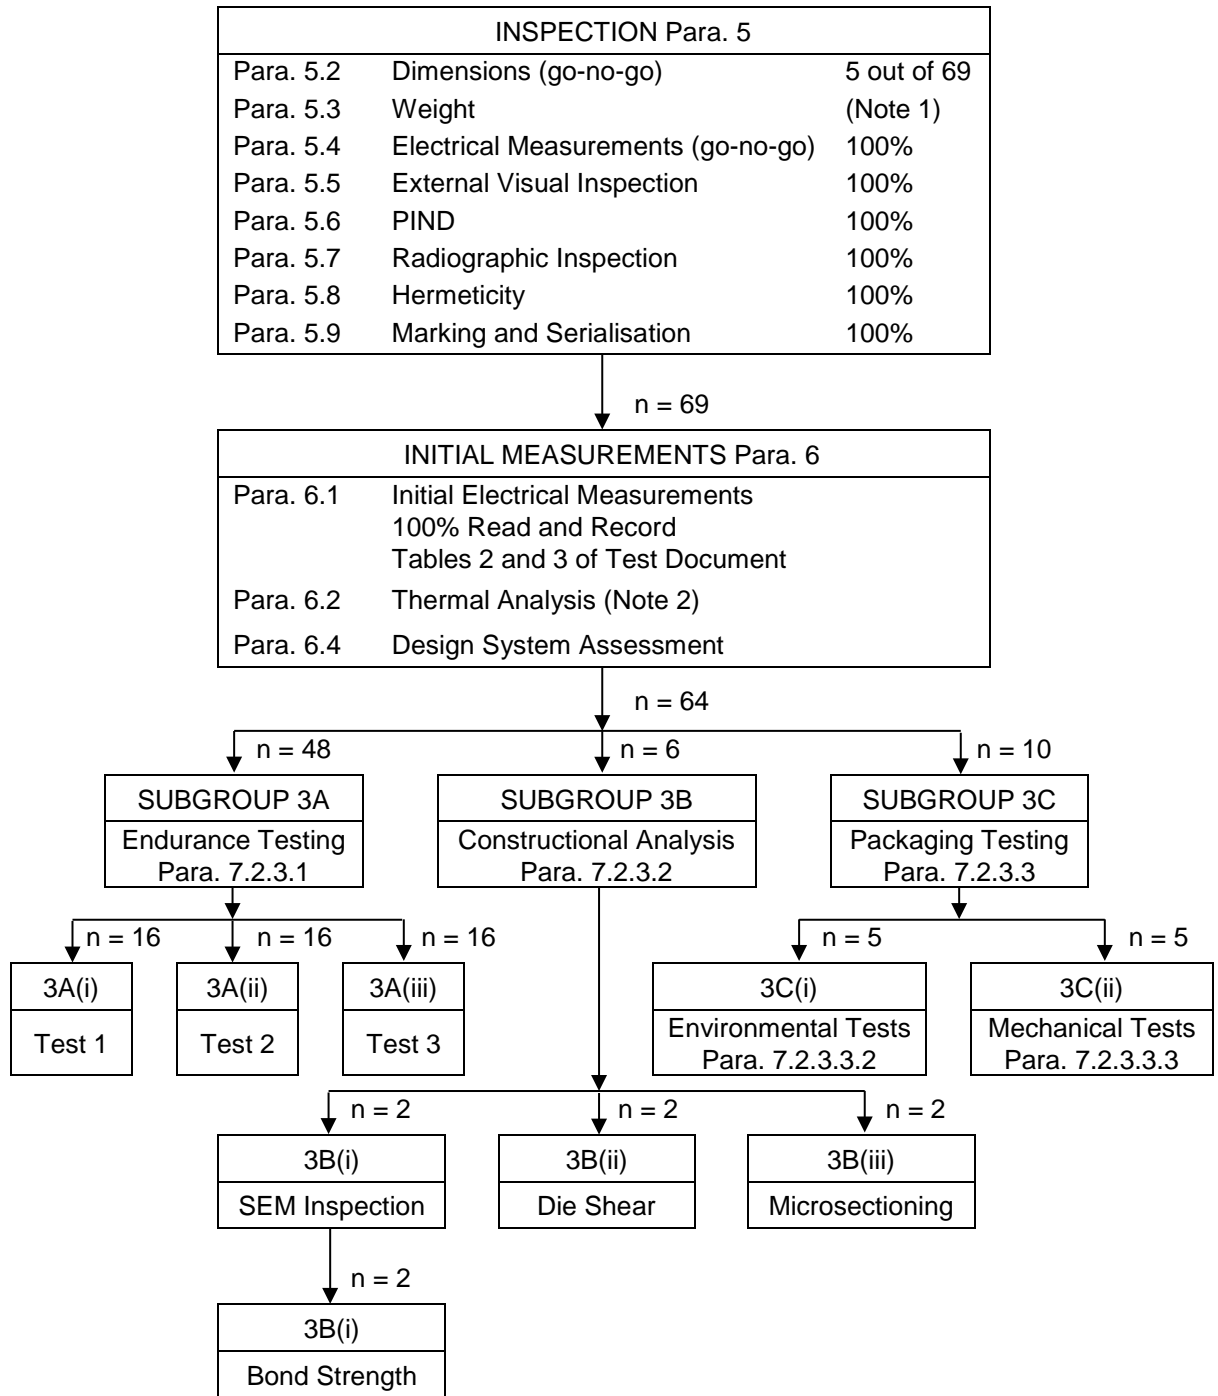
INSPECTION Para. 5

| | | |
|---|---|---|
| Para. 5.2 | Dimensions (go-no-go) | 5 out of 69 |
| Para. 5.3 | Weight | (Note 1) |
| Para. 5.4 | Electrical Measurements (go-no-go) | 100% |
| Para. 5.5 | External Visual Inspection | 100% |
| Para. 5.6 | PIND | 100% |
| Para. 5.7 | Radiographic Inspection | 100% |
| Para. 5.8 | Hermeticity | 100% |
| Para. 5.9 | Marking and Serialisation | 100% |

n = 69

INITIAL MEASUREMENTS Para. 6

Para. 6.1 Initial Electrical Measurements
100% Read and Record
Tables 2 and 3 of Test Document

Para. 6.2 Thermal Analysis (Note 2)

Para. 6.4 Design System Assessment

n = 64

n = 48

n = 6

n = 10

SUBGROUP 3A
Endurance Testing
Para. 7.2.3.1

SUBGROUP 3B
Constructional Analysis
Para. 7.2.3.2

SUBGROUP 3C
Packaging Testing
Para. 7.2.3.3

n = 16

n = 16

n = 16

3A(i)
Test 1

3A(ii)
Test 2

3A(iii)
Test 3

n = 5

n = 5

3C(i)
Environmental Tests
Para. 7.2.3.3.2

3C(ii)
Mechanical Tests
Para. 7.2.3.3.3

n = 2

n = 2

n = 2

3B(i)
SEM Inspection

3B(ii)
Die Shear

3B(iii)
Microsectioning

n = 2

3B(i)
Bond Strength